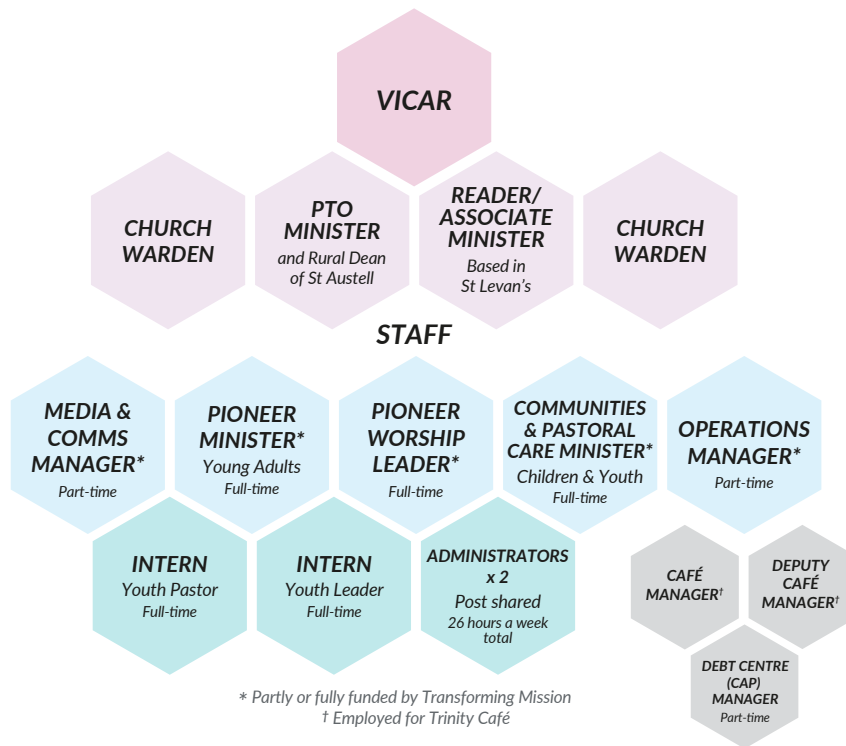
VICAR

CHURCH WARDEN

PTO MINISTER
and Rural Dean of St Austell

READER/ ASSOCIATE MINISTER
Based in St Levan's

CHURCH WARDEN

STAFF

MEDIA & COMMS MANAGER*
Part-time

PIONEER MINISTER*
Young Adults
Full-time

PIONEER WORSHIP LEADER*
Full-time

COMMUNITIES & PASTORAL CARE MINISTER*
Children & Youth
Full-time

OPERATIONS MANAGER*
Part-time

INTERN
Youth Pastor
Full-time

INTERN
Youth Leader
Full-time

ADMINISTRATORS x 2
Post shared
26 hours a week total

CAFÉ MANAGER†

DEPUTY CAFÉ MANAGER†

DEBT CENTRE (CAP) MANAGER
Part-time

* Partly or fully funded by Transforming Mission
† Employed for Trinity Café